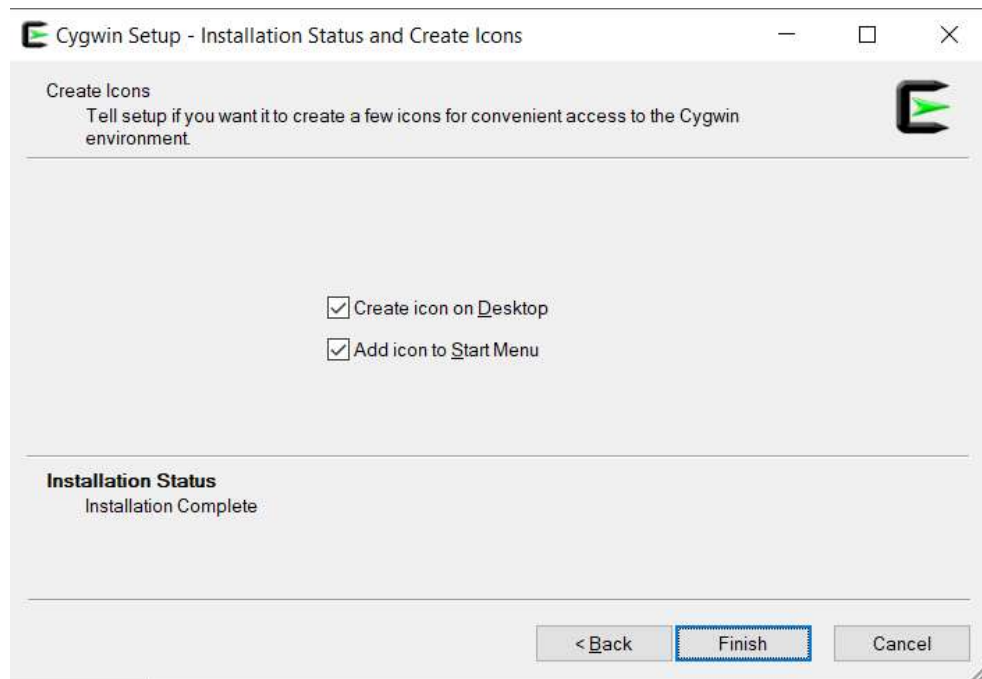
Cygwin Setup - Installation Status and Create Icons

Create Icons
Tell setup if you want it to create a few icons for convenient access to the Cygwin environment.

Create icon on Desktop

Add icon to Start Menu

Installation Status
Installation Complete

< Back
Finish
Cancel